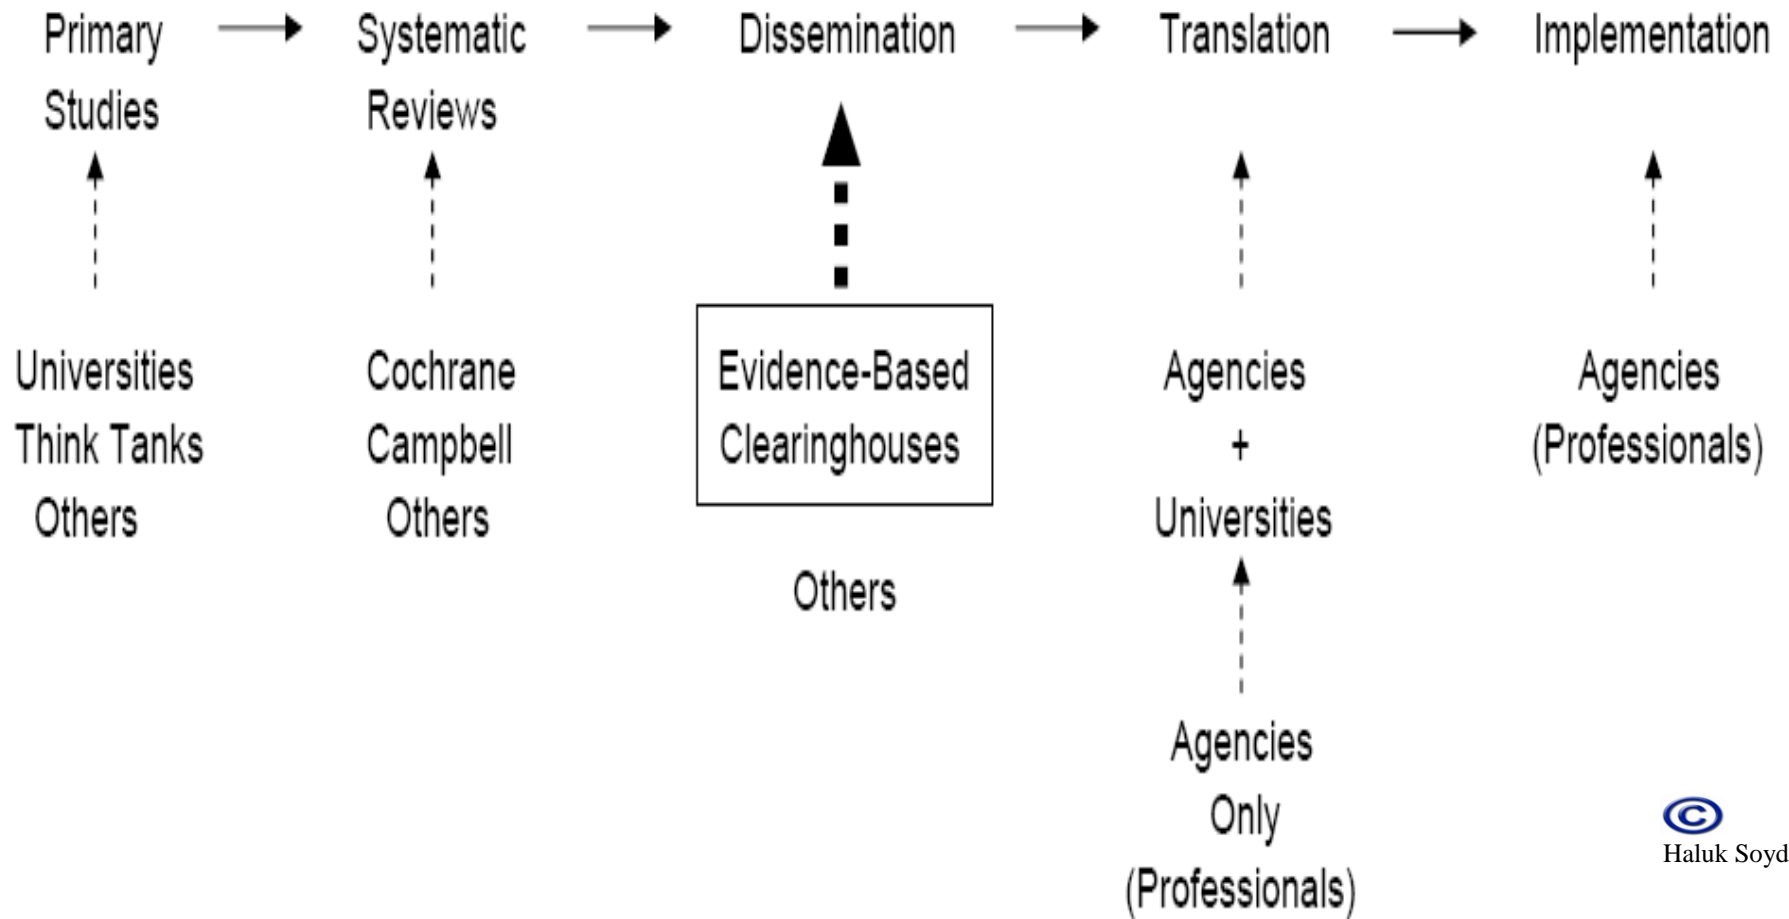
Primary Studies

Systematic Reviews

Dissemination

Translation

Implementation

Universities
Think Tanks
Others

Cochrane
Campbell
Others

Evidence-Based
Clearinghouses

Others

Agencies
+
Universities

Agencies
Only
(Professionals)

Agencies
(Professionals)

©
Haluk Soyd